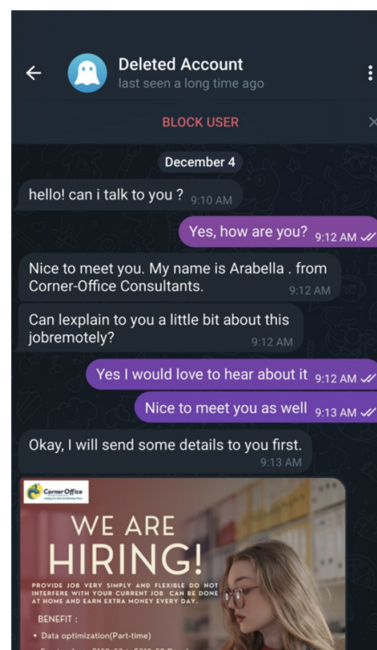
Deleted Account
last seen a long time ago

BLOCK USER

December 4

hello! can i talk to you ? 9:10 AM

Yes, how are you? 9:12 AM

Nice to meet you. My name is Arabella . from Corner-Office Consultants. 9:12 AM

Can Iexplain to you a little bit about this jobremotely? 9:12 AM

Yes I would love to hear about it 9:12 AM

Nice to meet you as well 9:13 AM

Okay, I will send some details to you first. 9:13 AM

Corner Office

WE ARE HIRING!

PROVIDE JOB VERY SIMPLY AND FLEXIBLE DO NOT INTERFERE WITH YOUR CURRENT JOB CAN BE DONE AT HOME AND EARN EXTRA MONEY EVERY DAY.

BENEFIT :

• Data optimization(Part-time)

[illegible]